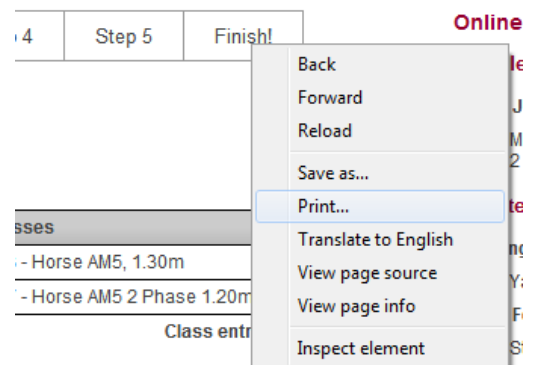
| ›4 | Step 5 | Finish! |
|---|---|---|

Online

le

J

M
2

te

n

Y

F

S

sses

- Horse AM5, 1.30m

- Horse AM5 2 Phase 1.20m

Class entr

Back
Forward
Reload
Save as...
Print...
Translate to English
View page source
View page info
Inspect element